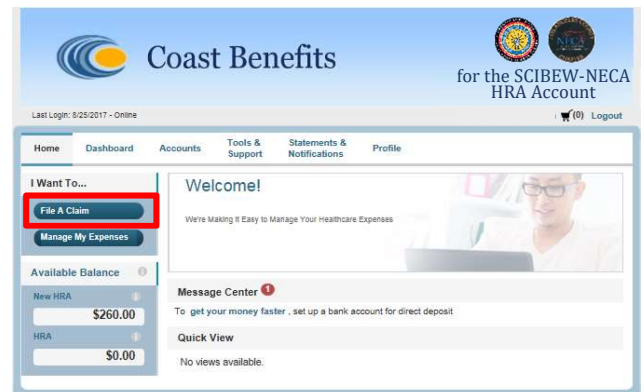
Coast Benefits

for the SCIBEW-NECA HRA Account

Last Login: 8/25/2017 - Online

(0) Logout

Home
Dashboard
Accounts
Tools & Support
Statements & Notifications
Profile

I Want To...

File A Claim

Manage My Expenses

Available Balance

New HRA

$260.00

HRA

$0.00

Welcome!

We're Making It Easy to Manage Your Healthcare Expenses

Message Center 1

To get your money faster , set up a bank account for direct deposit

Quick View

No views available.